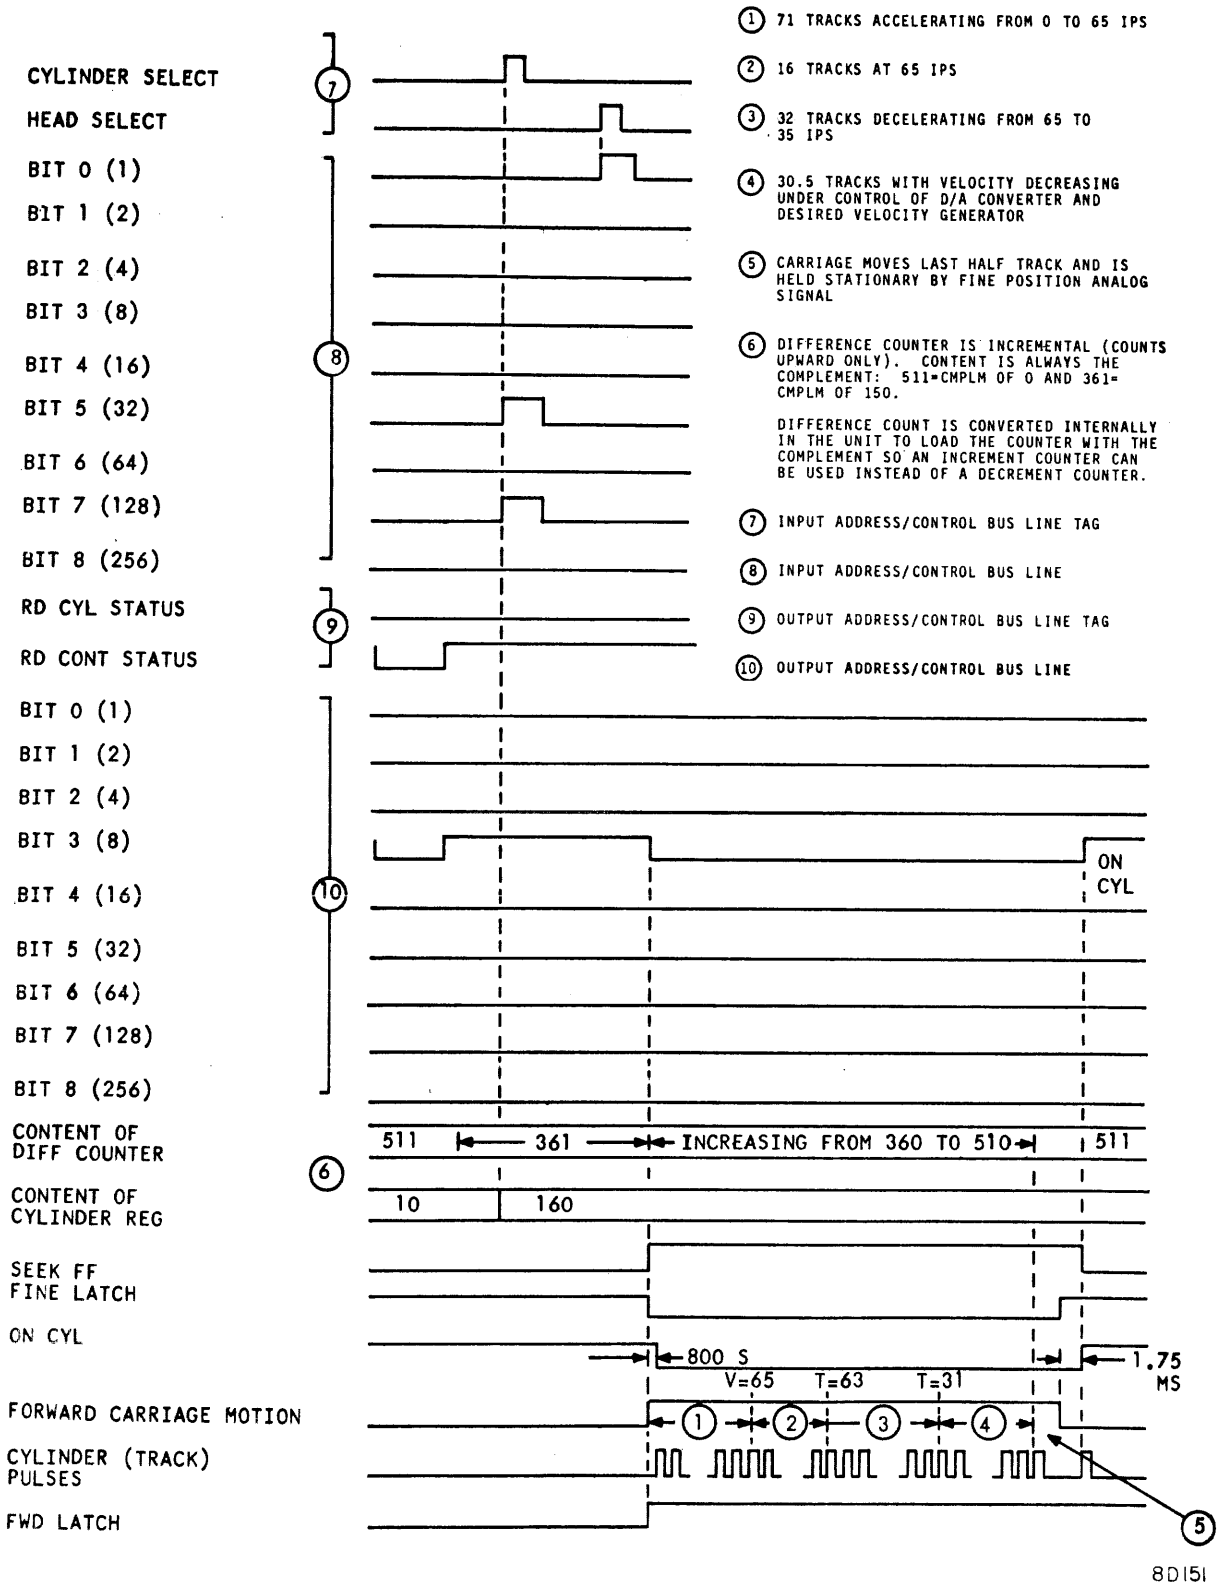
CYLINDER SELECT
HEAD SELECT
BIT 0 (1)
BIT 1 (2)
BIT 2 (4)
BIT 3 (8)
BIT 4 (16)
BIT 5 (32)
BIT 6 (64)
BIT 7 (128)
BIT 8 (256)
RD CYL STATUS
RD CONT STATUS
BIT 0 (1)
BIT 1 (2)
BIT 2 (4)
BIT 3 (8)
BIT 4 (16)
BIT 5 (32)
BIT 6 (64)
BIT 7 (128)
BIT 8 (256)
CONTENT OF DIFF COUNTER
CONTENT OF CYLINDER REG
SEEK FF
FINE LATCH
ON CYL
FORWARD CARRIAGE MOTION
CYLINDER (TRACK) PULSES
FWD LATCH

7
8
9
10
6

① 71 TRACKS ACCELERATING FROM 0 TO 65 IPS

② 16 TRACKS AT 65 IPS

③ 32 TRACKS DECELERATING FROM 65 TO 35 IPS

④ 30.5 TRACKS WITH VELOCITY DECREASING UNDER CONTROL OF D/A CONVERTER AND DESIRED VELOCITY GENERATOR

⑤ CARRIAGE MOVES LAST HALF TRACK AND IS HELD STATIONARY BY FINE POSITION ANALOG SIGNAL

⑥ DIFFERENCE COUNTER IS INCREMENTAL (COUNTS UPWARD ONLY). CONTENT IS ALWAYS THE COMPLEMENT: 511=CMPLM OF 0 AND 361=CMPLM OF 150.

DIFFERENCE COUNT IS CONVERTED INTERNALLY IN THE UNIT TO LOAD THE COUNTER WITH THE COMPLEMENT SO AN INCREMENT COUNTER CAN BE USED INSTEAD OF A DECREMENT COUNTER.

⑦ INPUT ADDRESS/CONTROL BUS LINE TAG

⑧ INPUT ADDRESS/CONTROL BUS LINE

⑨ OUTPUT ADDRESS/CONTROL BUS LINE TAG

⑩ OUTPUT ADDRESS/CONTROL BUS LINE

ON CYL

511 361 INCREASING FROM 360 TO 510 511
10 160
800 S
1.75 MS
V=65 T=63 T=31
① ② ③ ④
⑤

8D151